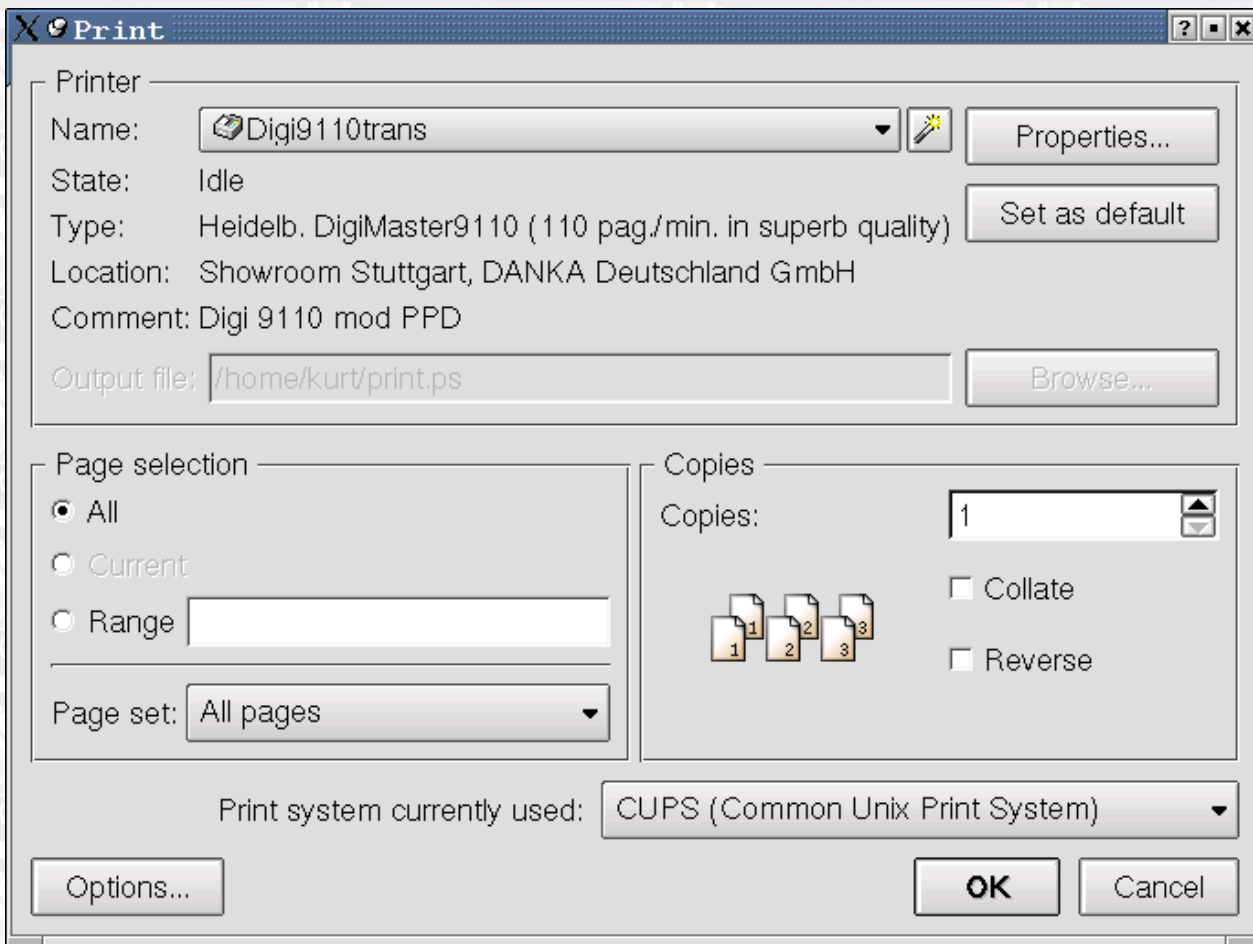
Print

?

Printer

Name: Digi9110trans

Properties...

State: Idle

Set as default

Type: Heidelb. DigiMaster9110 (110 pag./min. in superb quality)

Location: Showroom Stuttgart, DANKA Deutschland GmbH

Comment: Digi 9110 mod PPD

Output file: /home/kurt/print.ps

Browse...

Page selection

All

Current

Range

Page set: All pages

Copies

Copies: 1

1 1 2 2 3 3

Collate

Reverse

Print system currently used: CUPS (Common Unix Print System)

Options...

OK

Cancel